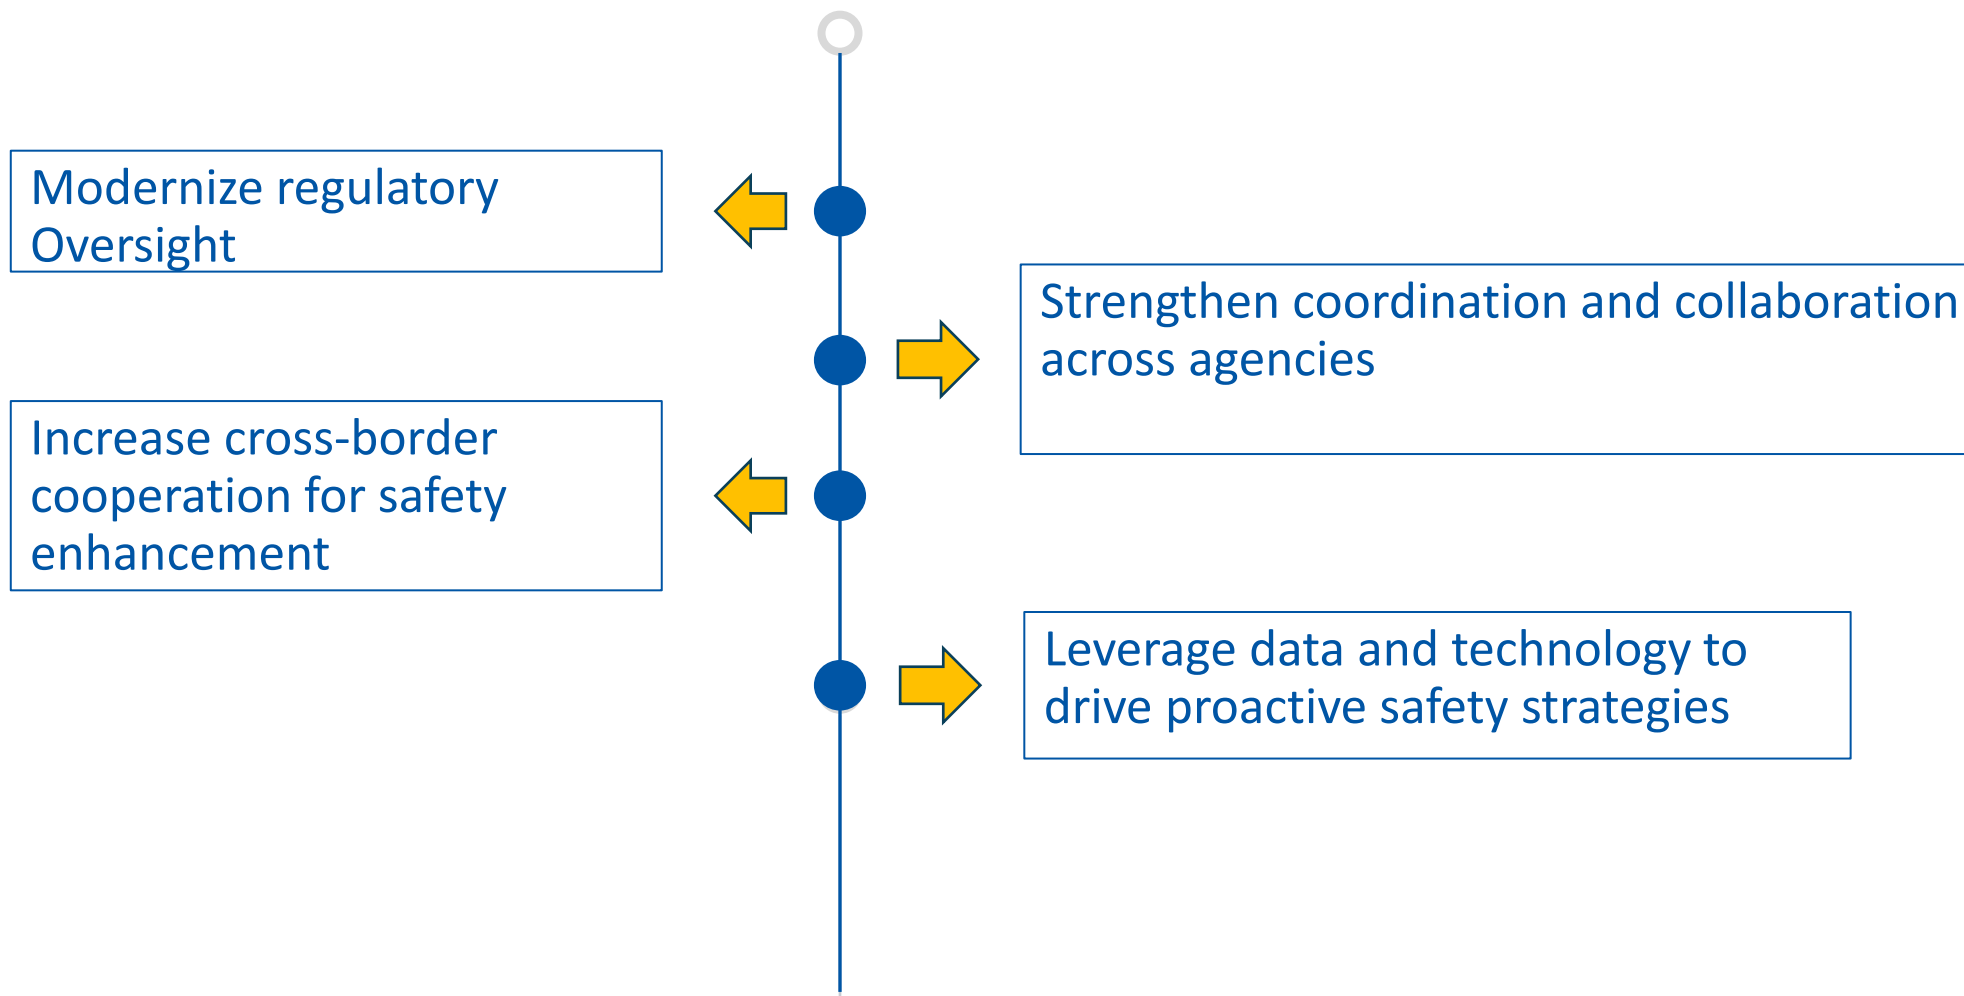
Modernize regulatory Oversight

Strengthen coordination and collaboration across agencies

Increase cross-border cooperation for safety enhancement

Leverage data and technology to drive proactive safety strategies